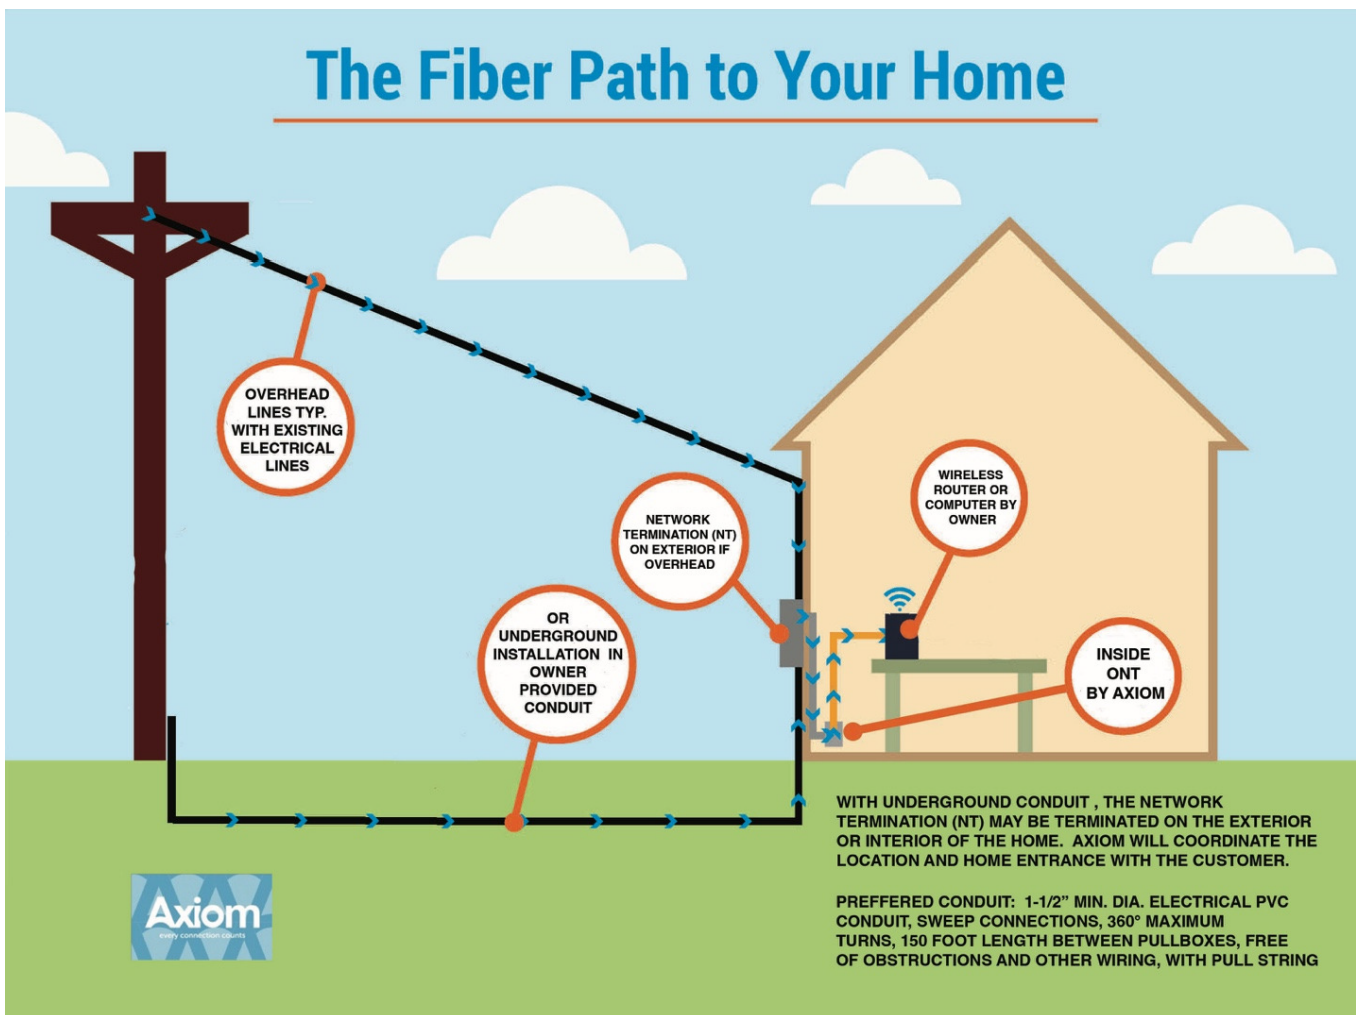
The Fiber Path to Your Home

OVERHEAD LINES TYP. WITH EXISTING ELECTRICAL LINES

NETWORK TERMINATION (NT) ON EXTERIOR IF OVERHEAD

WIRELESS ROUTER OR COMPUTER BY OWNER

OR UNDERGROUND INSTALLATION IN OWNER PROVIDED CONDUIT

INSIDE ONT BY AXIOM

WITH UNDERGROUND CONDUIT , THE NETWORK TERMINATION (NT) MAY BE TERMINATED ON THE EXTERIOR OR INTERIOR OF THE HOME. AXIOM WILL COORDINATE THE LOCATION AND HOME ENTRANCE WITH THE CUSTOMER.

PREFFERED CONDUIT: 1-1/2" MIN. DIA. ELECTRICAL PVC CONDUIT, SWEEP CONNECTIONS, 360° MAXIMUM TURNS, 150 FOOT LENGTH BETWEEN PULLBOXES, FREE OF OBSTRUCTIONS AND OTHER WIRING, WITH PULL STRING

Axiom
every connection counts